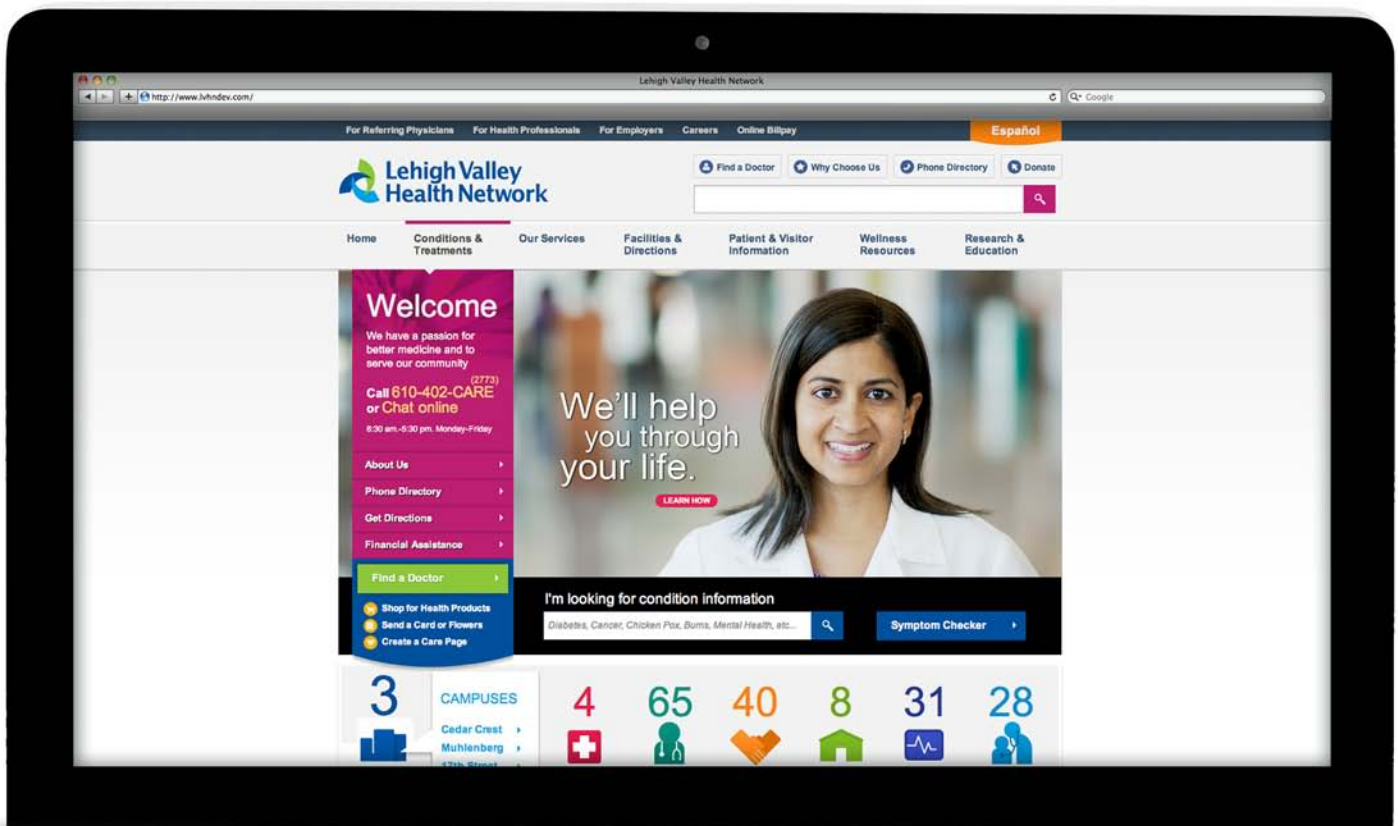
Lehigh Valley Health Network

http://www.lvhndev.com/

Google

For Referring Physicians For Health Professionals For Employers Careers Online Billpay

Español

Lehigh Valley Health Network

Find a Doctor Why Choose Us Phone Directory Donate

Home Conditions & Treatments Our Services Facilities & Directions Patient & Visitor Information Wellness Resources Research & Education

Welcome

We have a passion for better medicine and to serve our community

Call 610-402-CARE (2773) or Chat online

8:30 am.-5:30 pm. Monday-Friday

About Us

Phone Directory

Get Directions

Financial Assistance

Find a Doctor

Shop for Health Products

Send a Card or Flowers

Create a Care Page

We'll help you through your life.

LEARN HOW

I'm looking for condition information

Diabetes, Cancer, Chicken Pox, Burns, Mental Health, etc...

Symptom Checker

3

CAMPUSES

Cedar Crest

Muhlenberg

17th Street

4 65 40 8 31 28